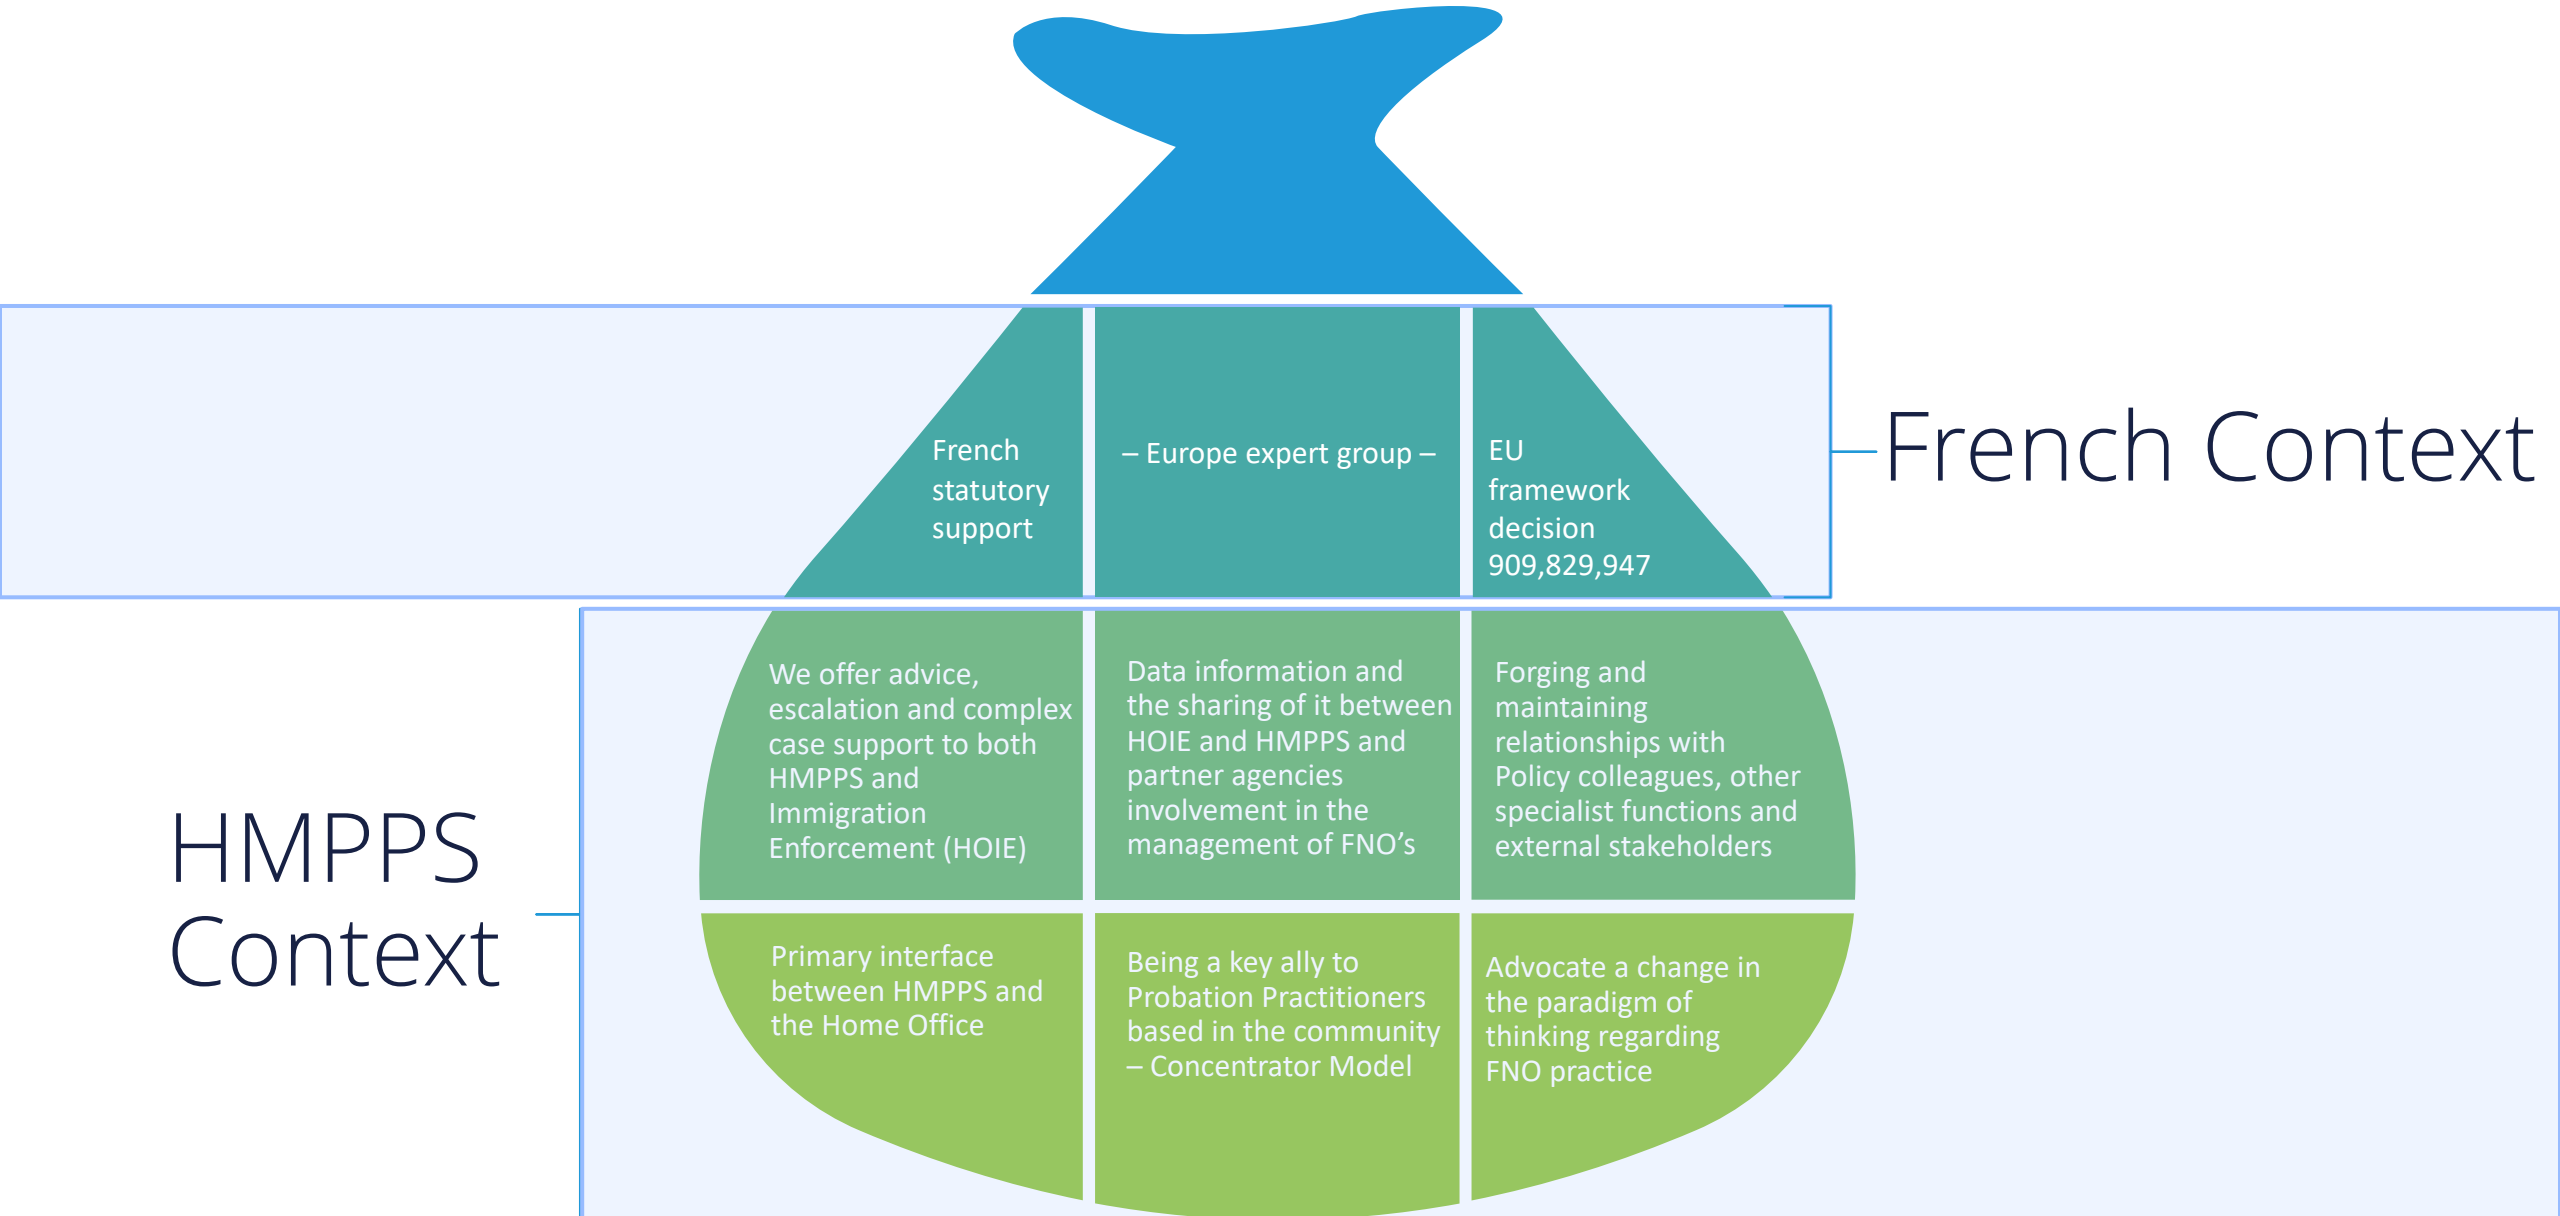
French statutory support

– Europe expert group –

EU framework decision 909,829,947

French Context

We offer advice, escalation and complex case support to both HMPPS and Immigration Enforcement (HOIE)

Data information and the sharing of it between HOIE and HMPPS and partner agencies involvement in the management of FNO's

Forging and maintaining relationships with Policy colleagues, other specialist functions and external stakeholders

HMPPS Context

Primary interface between HMPPS and the Home Office

Being a key ally to Probation Practitioners based in the community – Concentrator Model

Advocate a change in the paradigm of thinking regarding FNO practice